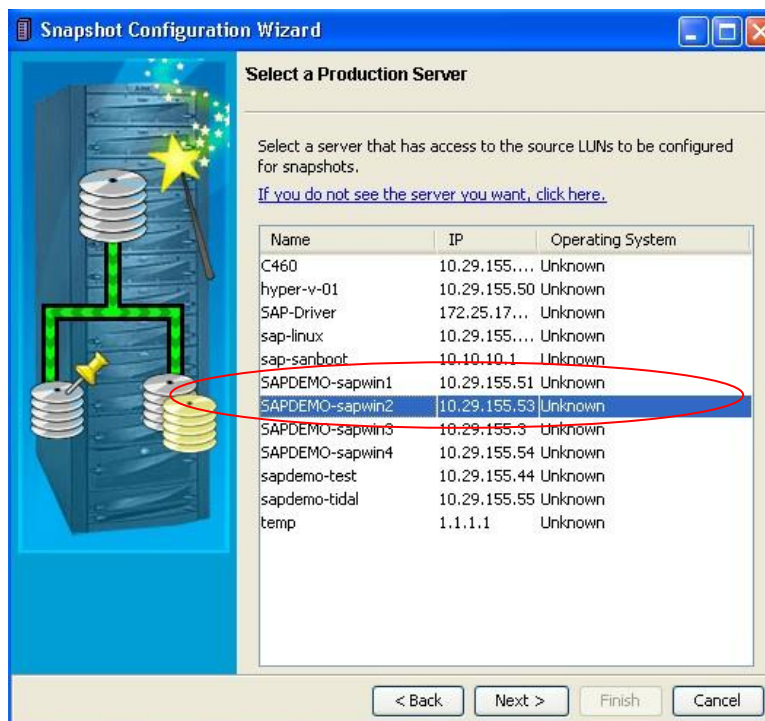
Snapshot Configuration Wizard

Select a Production Server

Select a server that has access to the source LUNs to be configured for snapshots.

If you do not see the server you want, click here.

| Name | IP | Operating System |
|---|---|---|
| C460 | 10.29.155.... | Unknown |
| hyper-v-01 | 10.29.155.50 | Unknown |
| SAP-Driver | 172.25.17... | Unknown |
| sap-linux | 10.29.155.... | Unknown |
| sap-sanboot | 10.10.10.1 | Unknown |
| SAPDEMO-sapwin1 | 10.29.155.51 | Unknown |
| SAPDEMO-sapwin2 | 10.29.155.53 | Unknown |
| SAPDEMO-sapwin3 | 10.29.155.3 | Unknown |
| SAPDEMO-sapwin4 | 10.29.155.54 | Unknown |
| sapdemo-test | 10.29.155.44 | Unknown |
| sapdemo-tidal | 10.29.155.55 | Unknown |
| temp | 1.1.1.1 | Unknown |

< Back | Next > | Finish | Cancel